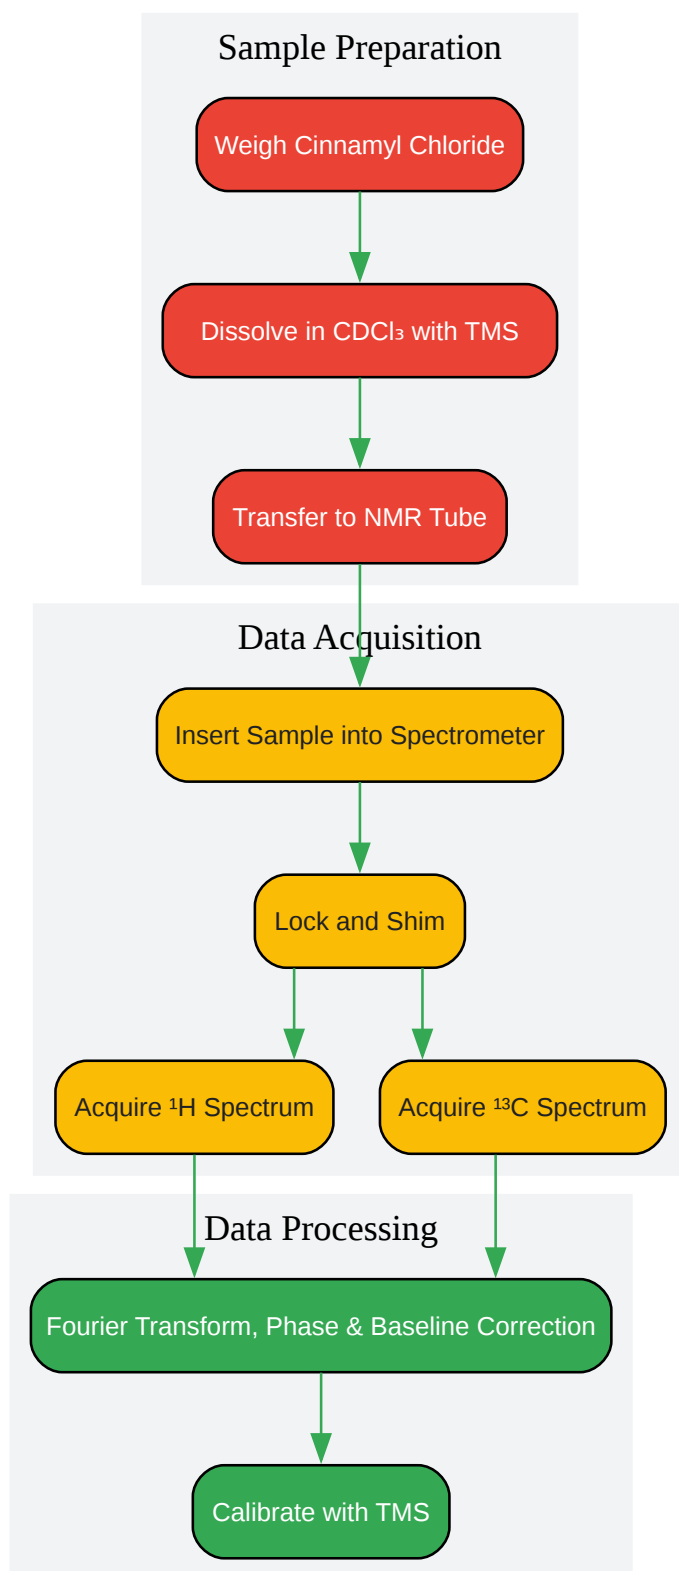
Sample Preparation

Weigh Cinnamyl Chloride

Dissolve in $CDCl_3$ with TMS

Transfer to NMR Tube

Data Acquisition

Insert Sample into Spectrometer

Lock and Shim

Acquire $^1H$ Spectrum

Acquire $^{13}C$ Spectrum

Data Processing

Fourier Transform, Phase & Baseline Correction

Calibrate with TMS